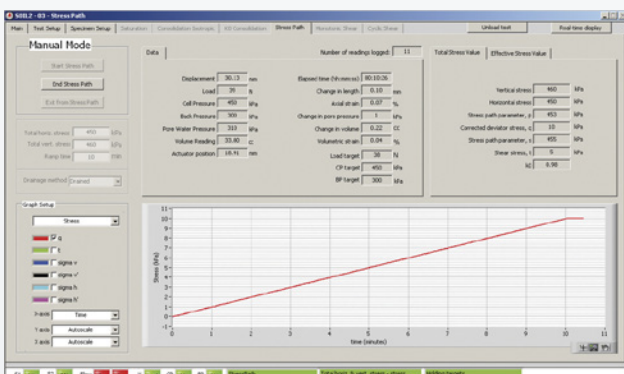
SOIL2 - 03 - Stress Path

Main | Test Setup | Specimen Setup | Saturation | Consolidation Isotropic | K0 Consolidation | Stress Path | Monotonic Shear | Cyclic Shear

Unload test | Real-time display

Manual Mode

Start Stress Path

End Stress Path

Exit from Stress Path

Total horiz. stress 450 kPa
Total vert. stress 460 kPa
Ramp time 10 min

Drainage method Drained

Data

Number of readings logged: 11

Displacement 30.13 mm
Load 39 N
Cell Pressure 450 kPa
Back Pressure 300 kPa
Pore Water Pressure 310 kPa
Volume Reading 33.80 cc
Actuator position 18.91 mm

Elapsed time (hh:mm:ss) 00:10:26
Change in length 0.10 mm
Axial strain 0.07 %
Change in pore pressure 1 kPa
Change in volume 0.22 cc
Volumetric strain 0.04 %
Load target 38 N
CP target 450 kPa
BP target 300 kPa

Total Stress Value | Effective Stress Value

Vertical stress 460 kPa
Horizontal stress 450 kPa
Stress path parameter, p 453 kPa
Corrected deviator stress, q 10 kPa
Stress path parameter, s 455 kPa
Shear stress, t 5 kPa
k0 0.98

Graph Setup

Stress

q
t
sigma v
sigma v'
sigma h
sigma h'

X-axis Time
Y-axis Autoscale
X-axis Autoscale

Stress (kPa)

time (minutes)

0 1 2 3 4 5 6 7 8 9 10 11